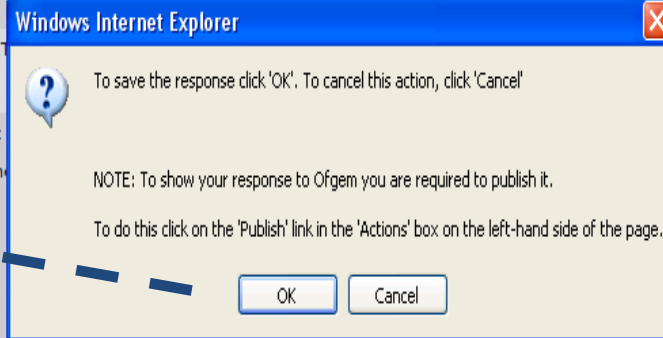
Windows Internet Explorer

To save the response click 'OK'. To cancel this action, click 'Cancel'

NOTE: To show your response to Ofgem you are required to publish it.

To do this click on the 'Publish' link in the 'Actions' box on the left-hand side of the page.

OK

Cancel